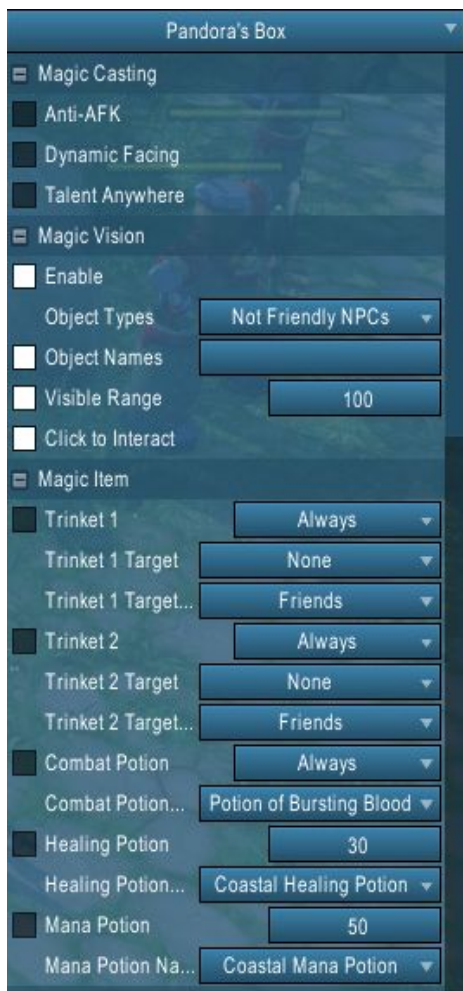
Pandora's Box

Magic Casting

Anti-AFK

Dynamic Facing

Talent Anywhere

Magic Vision

Enable

Object Types | Not Friendly NPCs

Object Names

Visible Range | 100

Click to Interact

Magic Item

Trinket 1 | Always

Trinket 1 Target | None

Trinket 1 Target... | Friends

Trinket 2 | Always

Trinket 2 Target | None

Trinket 2 Target... | Friends

Combat Potion | Always

Combat Potion... | Potion of Bursting Blood

Healing Potion | 30

Healing Potion... | Coastal Healing Potion

Mana Potion | 50

Mana Potion Na... | Coastal Mana Potion